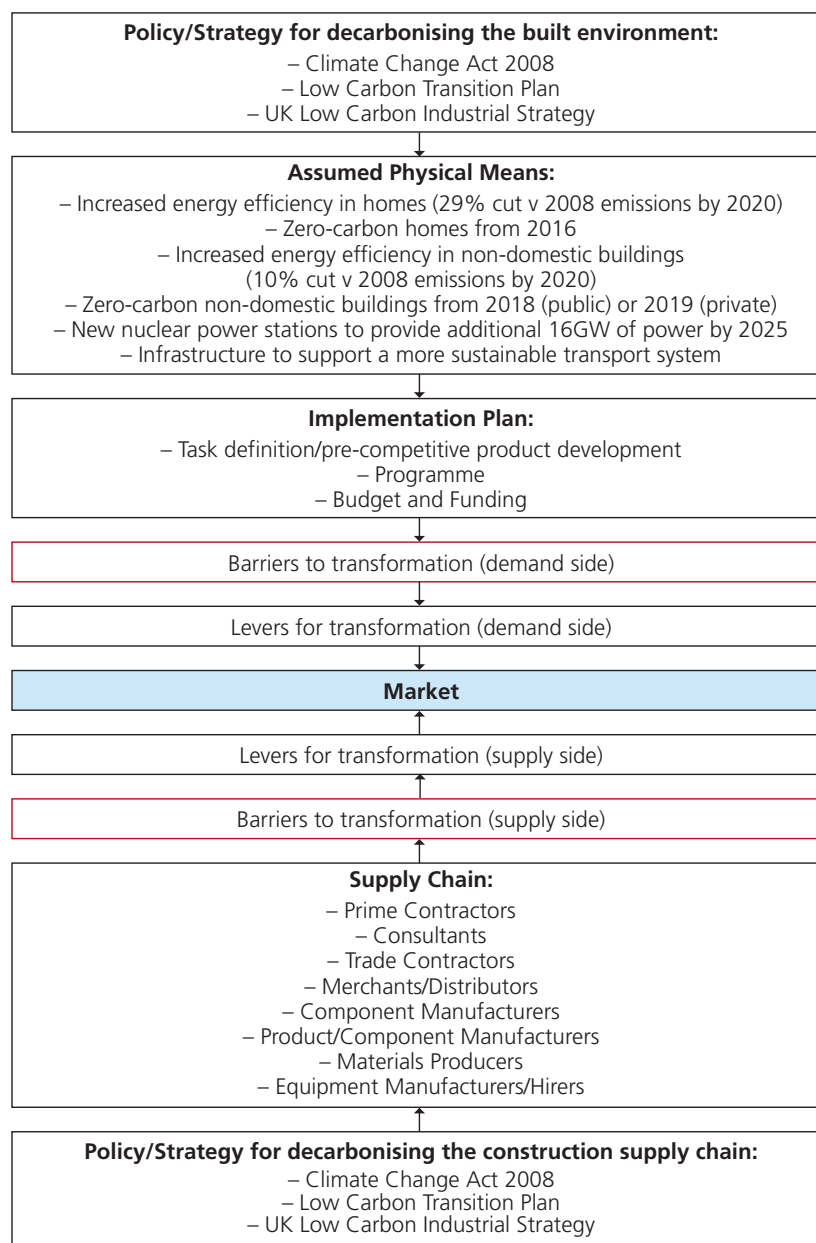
**Policy/Strategy for decarbonising the built environment:**
– Climate Change Act 2008
– Low Carbon Transition Plan
– UK Low Carbon Industrial Strategy

**Assumed Physical Means:**
– Increased energy efficiency in homes (29% cut v 2008 emissions by 2020)
– Zero-carbon homes from 2016
– Increased energy efficiency in non-domestic buildings (10% cut v 2008 emissions by 2020)
– Zero-carbon non-domestic buildings from 2018 (public) or 2019 (private)
– New nuclear power stations to provide additional 16GW of power by 2025
– Infrastructure to support a more sustainable transport system

**Implementation Plan:**
– Task definition/pre-competitive product development
– Programme
– Budget and Funding

Barriers to transformation (demand side)

Levers for transformation (demand side)

**Market**

Levers for transformation (supply side)

Barriers to transformation (supply side)

**Supply Chain:**
– Prime Contractors
– Consultants
– Trade Contractors
– Merchants/Distributors
– Component Manufacturers
– Product/Component Manufacturers
– Materials Producers
– Equipment Manufacturers/Hirers

**Policy/Strategy for decarbonising the construction supply chain:**
– Climate Change Act 2008
– Low Carbon Transition Plan
– UK Low Carbon Industrial Strategy